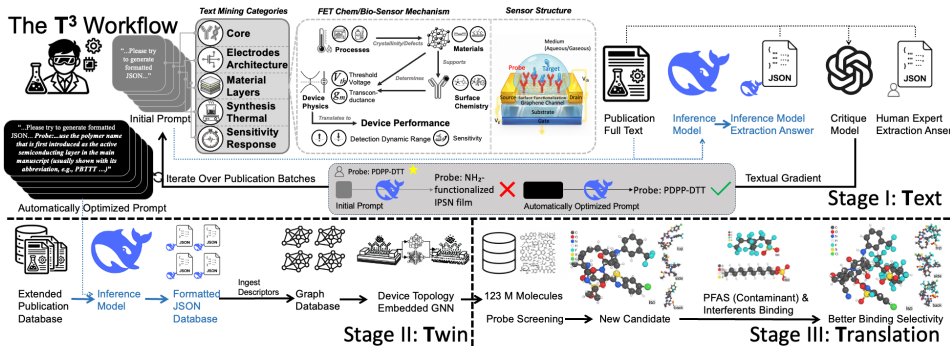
The T$^3$ Workflow

Text Mining Categories
Core
Electrodes Architecture
Material Layers
Synthesis Thermal
Sensitivity Response

"...Please try to generate formatted JSON..."
Initial Prompt

FET Chem/Bio-Sensor Mechanism
Processes
Crystallinity/Defects
Materials
Supports
Determines
Threshold Voltage
Transconductance
Device Physics
Surface Chemistry
Translates to
Device Performance
Detection Dynamic Range
Sensitivity

Sensor Structure
Medium (Aqueous/Gaseous)
Probe
Target
Source
Surface Functionalization
Drain
Graphene Channel
Substrate
Gate
$V_{ds}$
$V_g$

Publication Full Text
JSON
Inference Model
Inference Model Extraction Answer
Critique Model
JSON
Human Expert Extraction Answer

"...Please try to generate formatted JSON... Probe:...use the polymer name that is first introduced as the active semiconducting layer in the main manuscript (usually shown with its abbreviation, e.g., PBTTT ...)"

Iterate Over Publication Batches
Automatically Optimized Prompt
Probe: PDPP-DTT
Initial Prompt
Probe: NH$_2$-functionalized IPSN film
Automatically Optimized Prompt
Probe: PDPP-DTT
Textual Gradient
Stage I: Text

Extended Publication Database
Inference Model
JSON
Formatted JSON Database
Ingest Descriptors
Graph Database
Device Topology Embedded GNN
Stage II: Twin

123 M Molecules
Probe Screening
New Candidate
PFAS (Contaminant) & Interferents Binding
Better Binding Selectivity
Stage III: Translation